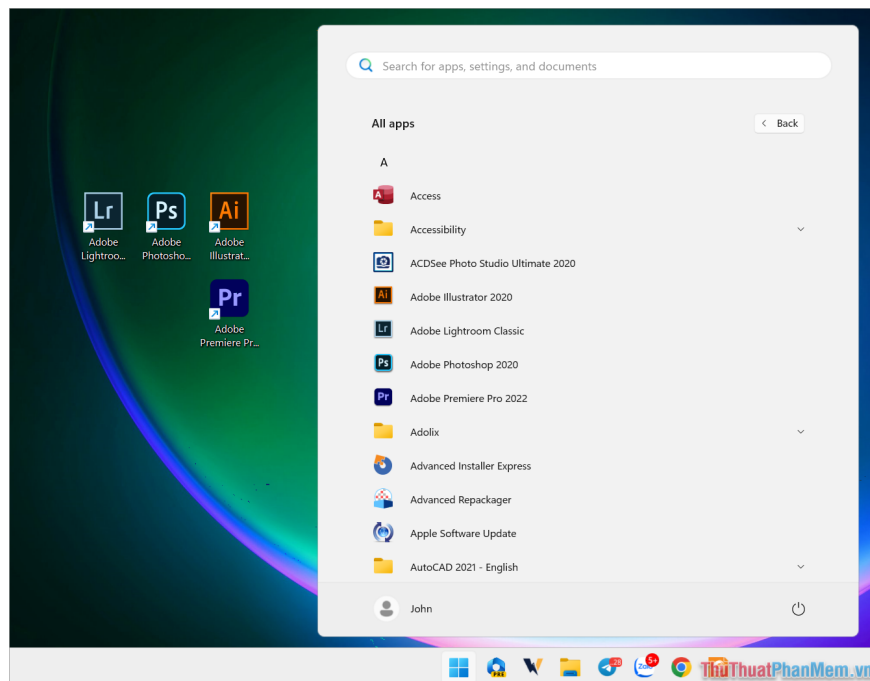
Lr Adobe Lightroo...

Ps Adobe Photosho...

Ai Adobe Illustrat...

Pr Adobe Premiere Pr...

Search for apps, settings, and documents

All apps

Back

A

Access

Accessibility

ACDSee Photo Studio Ultimate 2020

Adobe Illustrator 2020

Adobe Lightroom Classic

Adobe Photoshop 2020

Adobe Premiere Pro 2022

Adolix

Advanced Installer Express

Advanced Repackager

Apple Software Update

AutoCAD 2021 - English

John

28

5+

ThuThuatPhanMem.vn